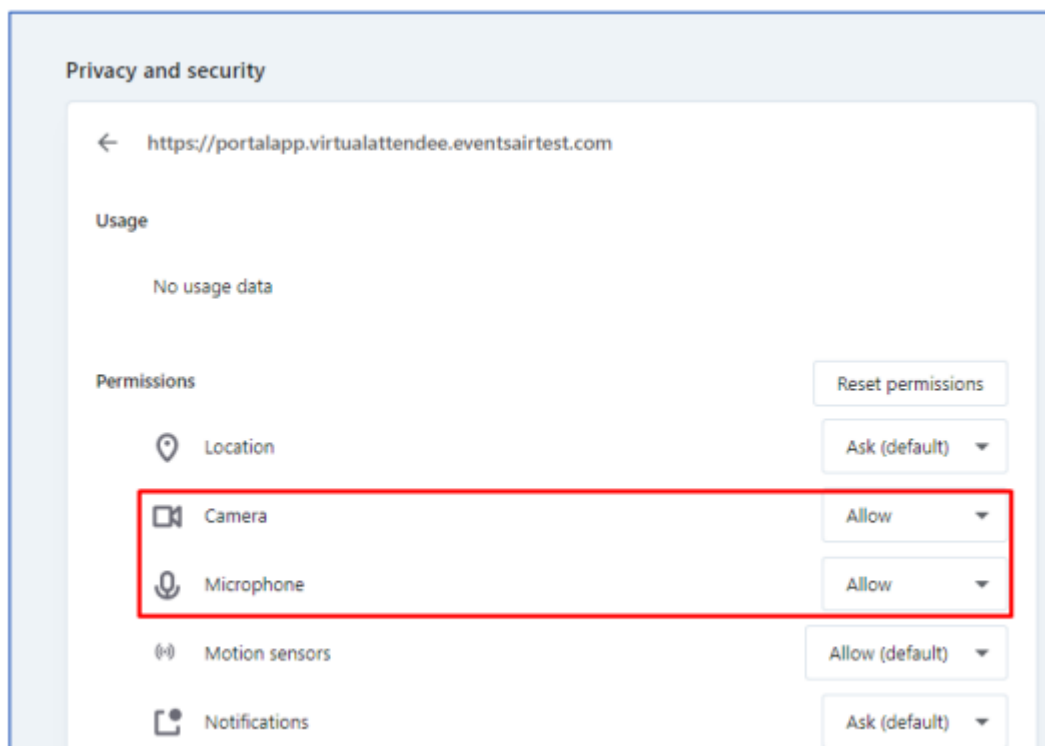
Privacy and security

← https://portalapp.virtualattendee.eventsairtest.com

Usage

No usage data

Permissions

Reset permissions

| | |
|---|---|
| Location | Ask (default) |
| Camera | Allow |
| Microphone | Allow |
| Motion sensors | Allow (default) |
| Notifications | Ask (default) |